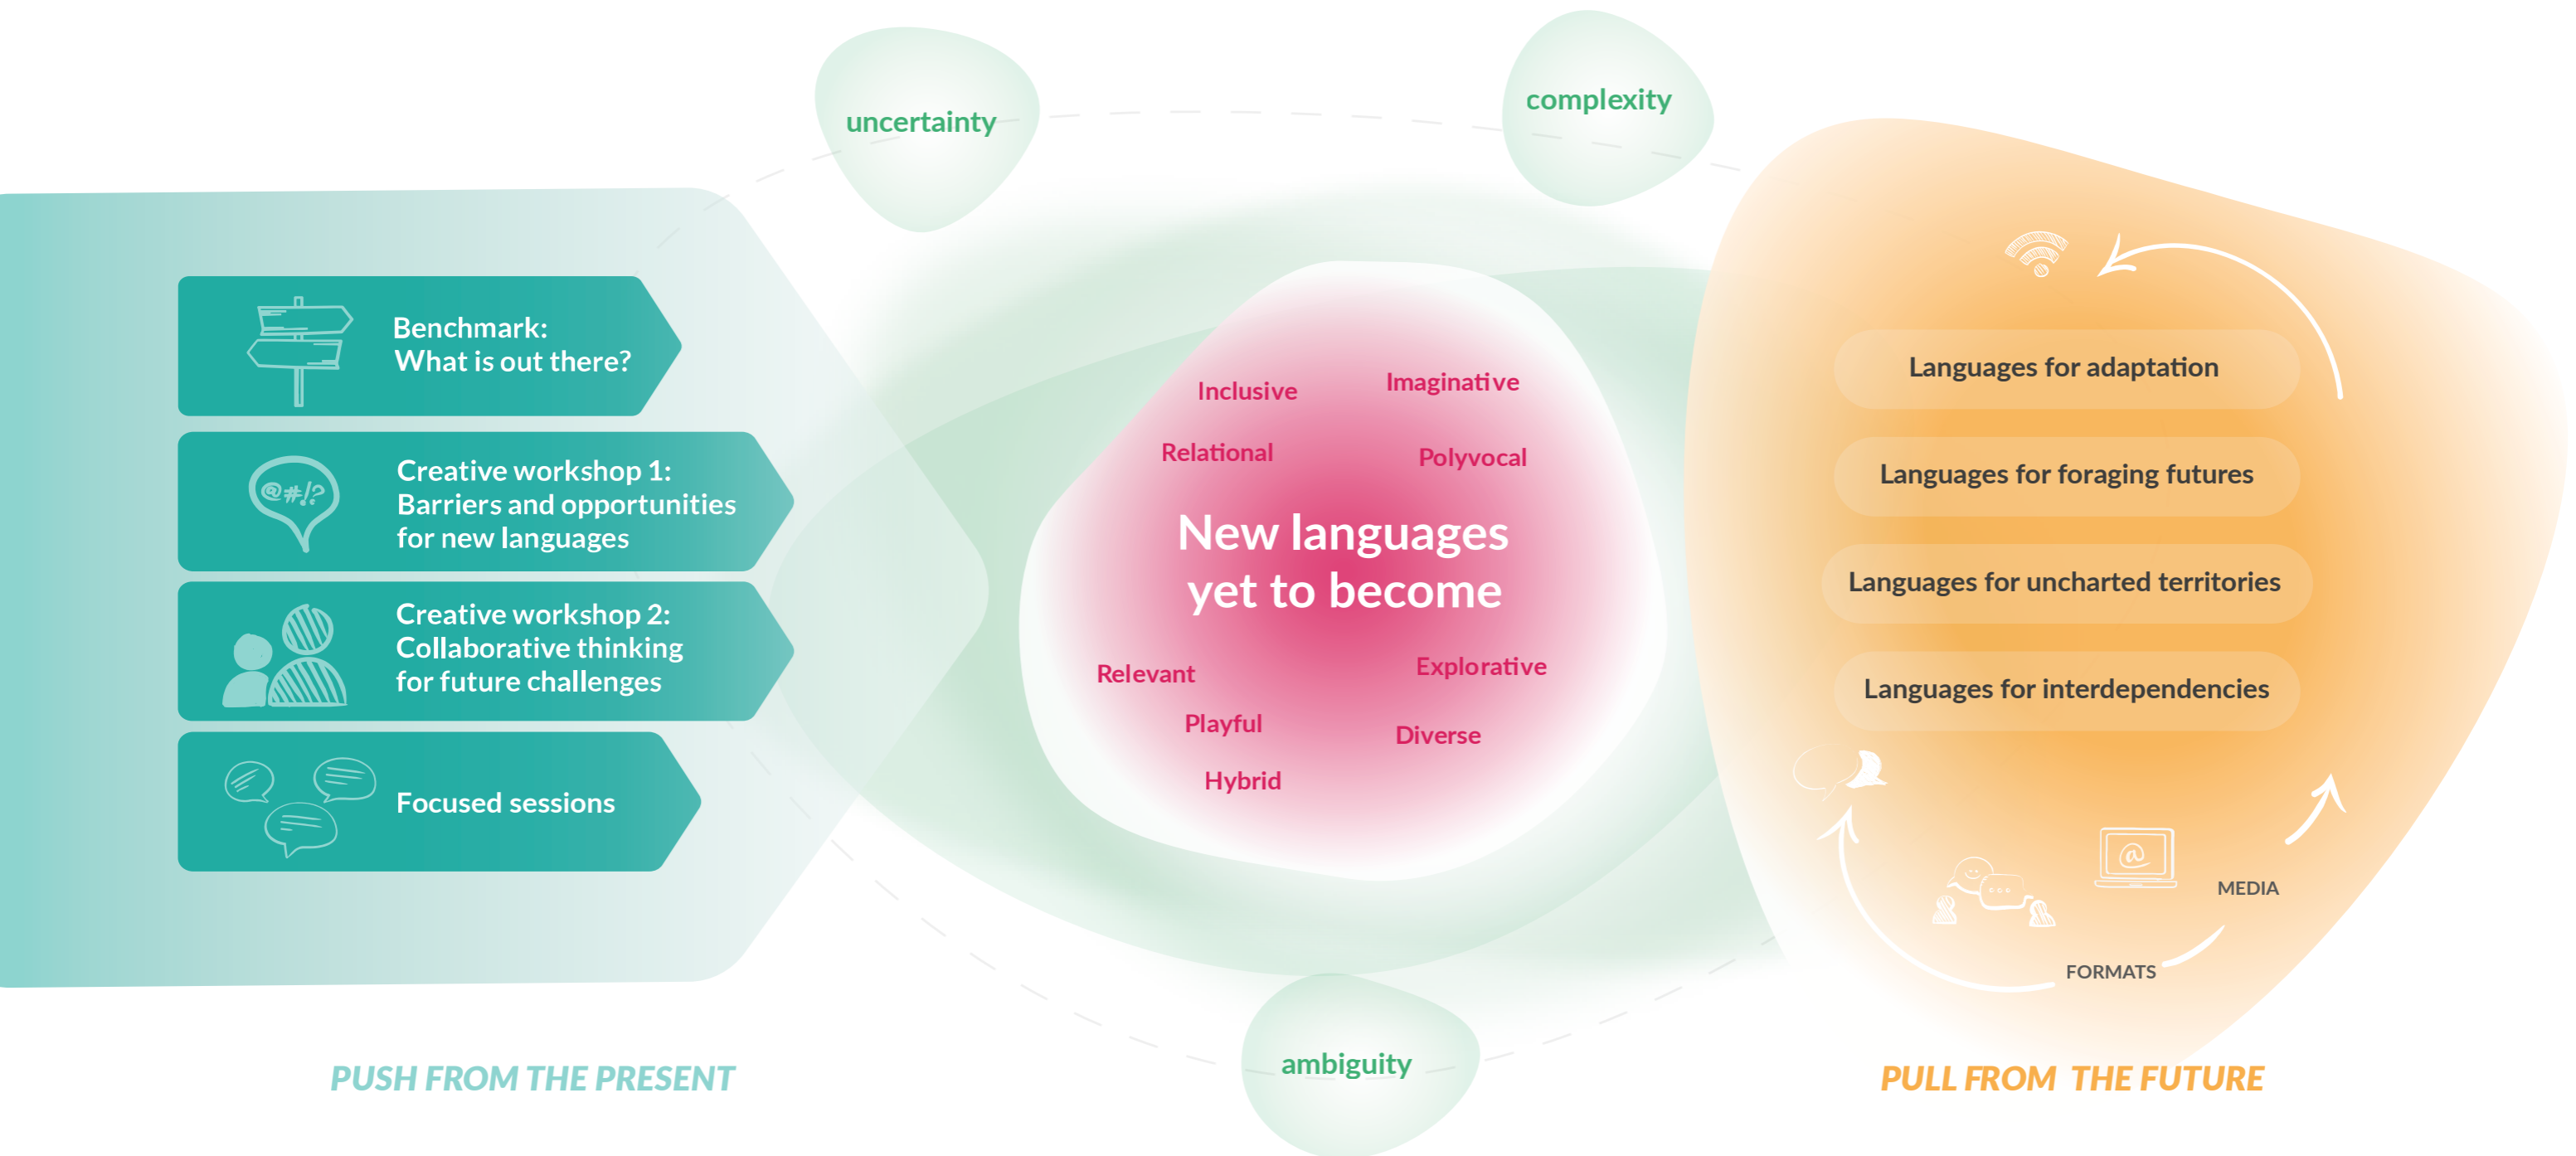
uncertainty

complexity

Benchmark:
What is out there?

@#!?

Creative workshop 1:
Barriers and opportunities for new languages

Creative workshop 2:
Collaborative thinking for future challenges

Focused sessions

Inclusive

Imaginative

Relational

Polyvocal

New languages yet to become

Relevant

Explorative

Playful

Diverse

Hybrid

Languages for adaptation

Languages for foraging futures

Languages for uncharted territories

Languages for interdependencies

@

MEDIA

FORMATS

ambiguity

PUSH FROM THE PRESENT

PULL FROM THE FUTURE